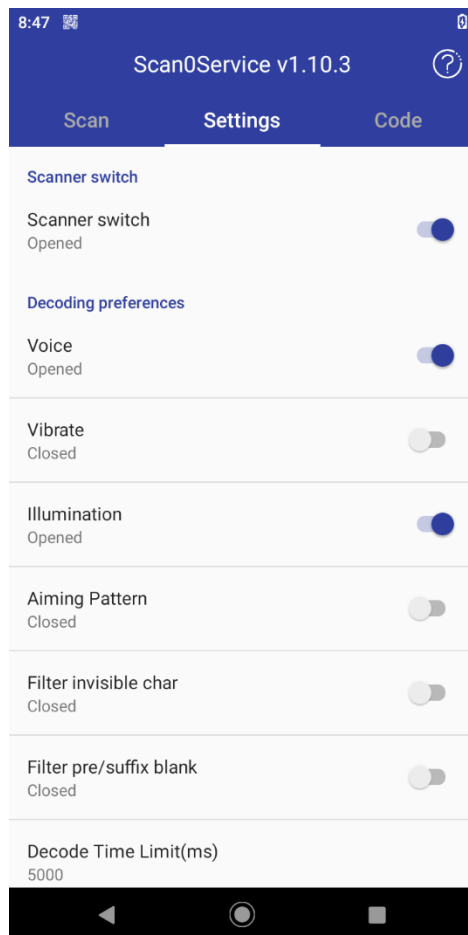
8:47

Scan0Service v1.10.3

Scan
Settings
Code

Scanner switch

Scanner switch
Opened

Decoding preferences

Voice
Opened

Vibrate
Closed

Illumination
Opened

Aiming Pattern
Closed

Filter invisible char
Closed

Filter pre/suffix blank
Closed

Decode Time Limit(ms)
5000